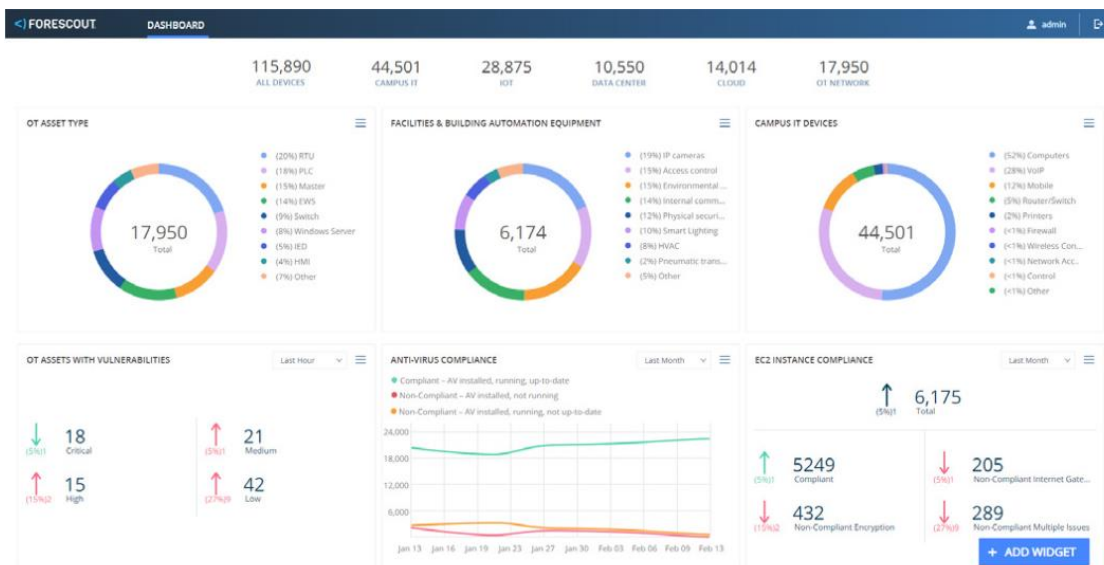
<) FORESCOUT DASHBOARD admin

115,890 ALL DEVICES
44,501 CAMPUS IT
28,875 IOT
10,550 DATA CENTER
14,014 CLOUD
17,950 OT NETWORK

OT ASSET TYPE

17,950 Total

(20%) RTU
(18%) PLC
(15%) Master
(14%) EWS
(9%) Switch
(8%) Windows Server
(5%) IED
(4%) HMI
(7%) Other

FACILITIES & BUILDING AUTOMATION EQUIPMENT

6,174 Total

(19%) IP cameras
(15%) Access control
(15%) Environmental ...
(14%) Internal comm...
(12%) Physical securi...
(10%) Smart Lighting
(8%) HVAC
(2%) Pneumatic trans...
(5%) Other

CAMPUS IT DEVICES

44,501 Total

(52%) Computers
(28%) VoIP
(12%) Mobile
(5%) Router/Switch
(2%) Printers
(<1%) Firewall
(<1%) Wireless Con...
(<1%) Network Acc...
(<1%) Control
(<1%) Other

OT ASSETS WITH VULNERABILITIES Last Hour

(5%)1 18 Critical
(5%)1 21 Medium
(15%)2 15 High
(27%)9 42 Low

ANTI-VIRUS COMPLIANCE Last Month

Compliant – AV installed, running, up-to-date
Non-Compliant – AV installed, not running
Non-Compliant – AV installed, running, not up-to-date

24,000
18,000
12,000
6,000

Jan 13 Jan 16 Jan 19 Jan 23 Jan 27 Jan 30 Feb 03 Feb 06 Feb 09 Feb 13

EC2 INSTANCE COMPLIANCE Last Month

(5%)1 6,175 Total

(5%)1 5249 Compliant
(5%)1 205 Non-Compliant Internet Gate...
(15%)2 432 Non-Compliant Encryption
(27%)9 289 Non-Compliant Multiple Issues

+ ADD WIDGET